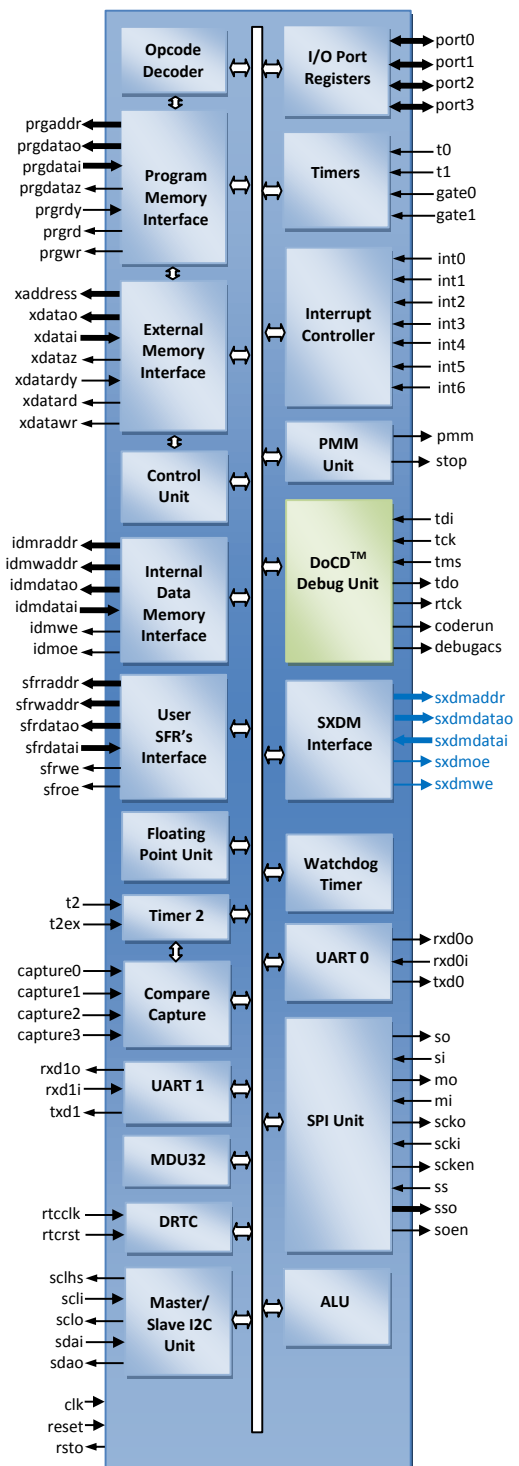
Opcode Decoder

I/O Port Registers

port0
port1
port2
port3

prgaddr
prgdatao
prgdatai
prgdataz
prgrdy
prgrd
prgwr

Program Memory Interface

Timers

t0
t1
gate0
gate1

xaddress
xdatao
xdatai
xdataz
xdatardy
xdatard
xdatawr

External Memory Interface

Interrupt Controller

int0
int1
int2
int3
int4
int5
int6

Control Unit

PMM Unit

pmm
stop

idmraddr
idmwaddr
idmdatao
idmdatai
idmwe
idmoe

Internal Data Memory Interface

DoCD$^{TM}$ Debug Unit

tdi
tck
tms
tdo
rtck
coderun
debugacs

sfrraddr
sfrwaddr
sfrdatao
sfrdatai
sfrwe
sfroe

User SFR's Interface

SXDM Interface

sxdmaddr
sxdmdatao
sxdmdatai
sxdmoe
sxdmwe

Floating Point Unit

Watchdog Timer

t2
t2ex

Timer 2

UART 0

rxd0o
rxd0i
txd0

capture0
capture1
capture2
capture3

Compare Capture

rxd1o
rxd1i
txd1

UART 1

SPI Unit

so
si
mo
mi
scko
scki
scken
ss
sso
soen

MDU32

rtcclk
rtcrst

DRTC

sclhs
scli
sclo
sdai
sdao

Master/ Slave I2C Unit

ALU

clk
reset
rsto